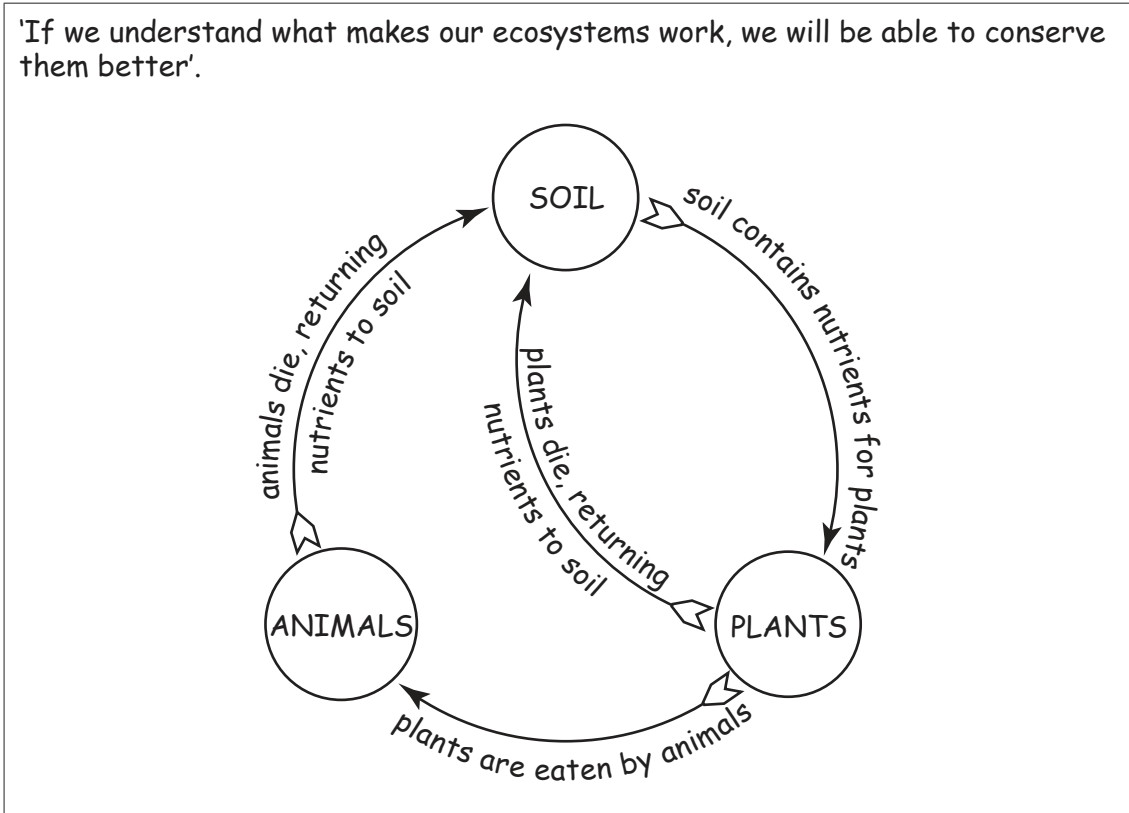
'If we understand what makes our ecosystems work, we will be able to conserve them better'.

SOIL

soil contains nutrients for plants

PLANTS

plants are eaten by animals

ANIMALS

animals die, returning nutrients to soil

plants die, returning nutrients to soil